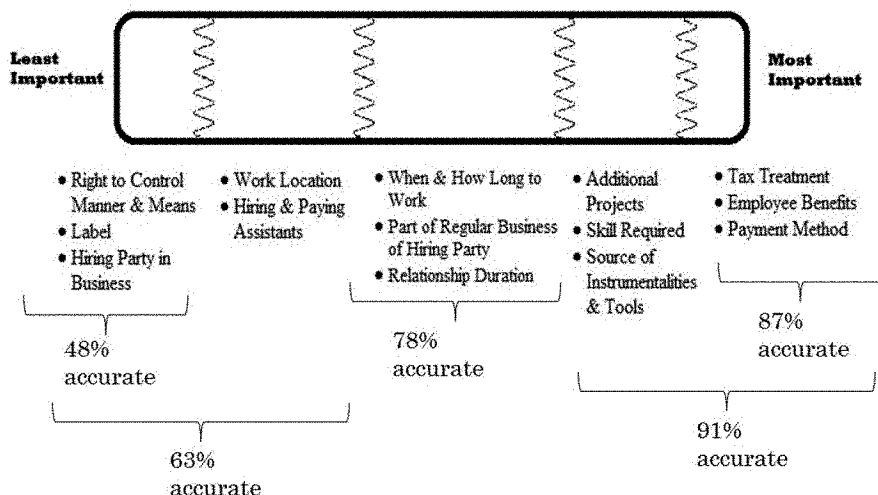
Least Important

Most Important

- Right to Control Manner & Means
- Label
- Hiring Party in Business

- Work Location
- Hiring & Paying Assistants

- When & How Long to Work
- Part of Regular Business of Hiring Party
- Relationship Duration

- Additional Projects
- Skill Required
- Source of Instrumentalities & Tools

- Tax Treatment
- Employee Benefits
- Payment Method

48% accurate

78% accurate

87% accurate

63% accurate

91% accurate